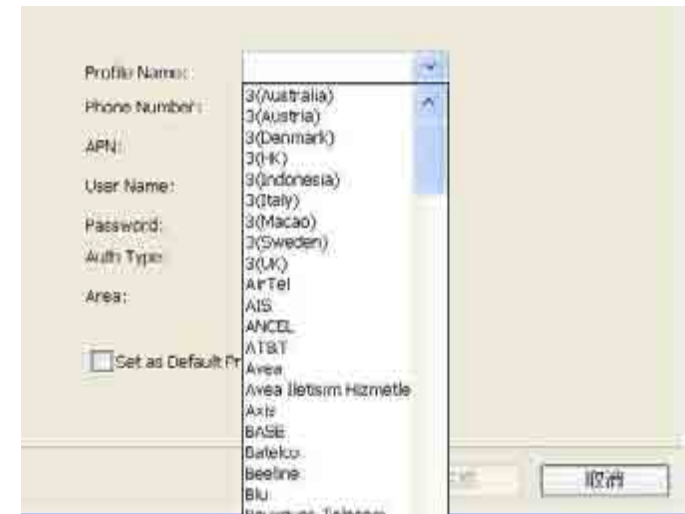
Profile Name:
Phone Number:
APN:
User Name:
Password:
Auth Type:
Area:

Set as Default Pr

3(Australia)
3(Austria)
3(Denmark)
3(HK)
3(Indonesia)
3(Italy)
3(Macao)
3(Sweden)
3(UK)
AirTel
AIS
ANCEL
AT&T
Avea
Avea Iletisim Hizmetle
Axis
BASE
Batelco
Beeline
Blu
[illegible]

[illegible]
取消